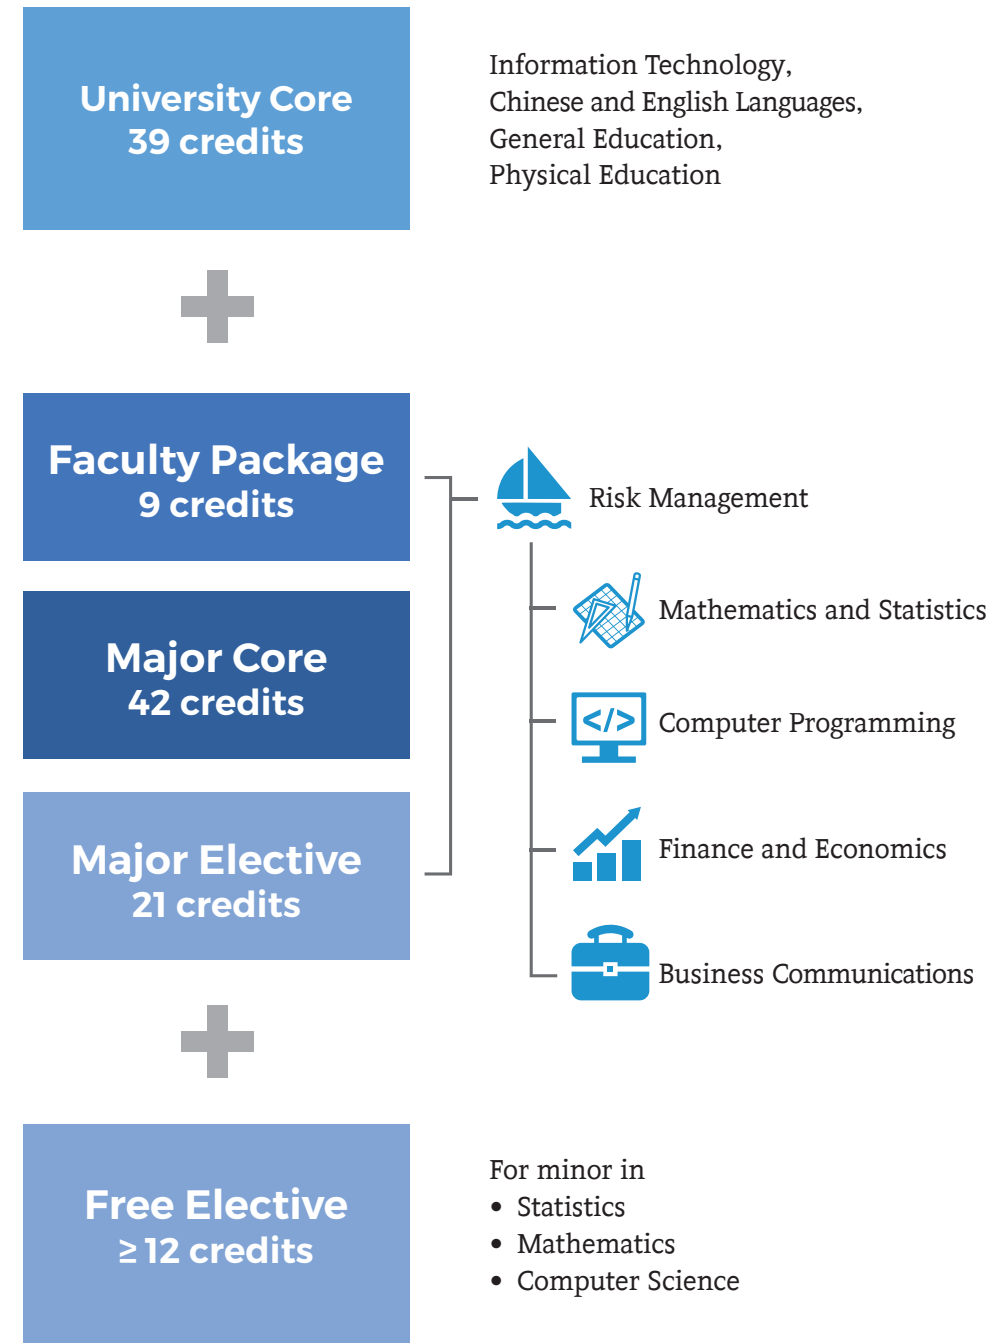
University Core
39 credits

Information Technology,
Chinese and English Languages,
General Education,
Physical Education

Faculty Package
9 credits

Major Core
42 credits

Major Elective
21 credits

Risk Management

Mathematics and Statistics

</> Computer Programming

Finance and Economics

Business Communications

Free Elective
$\geq$ 12 credits

For minor in
• Statistics
• Mathematics
• Computer Science